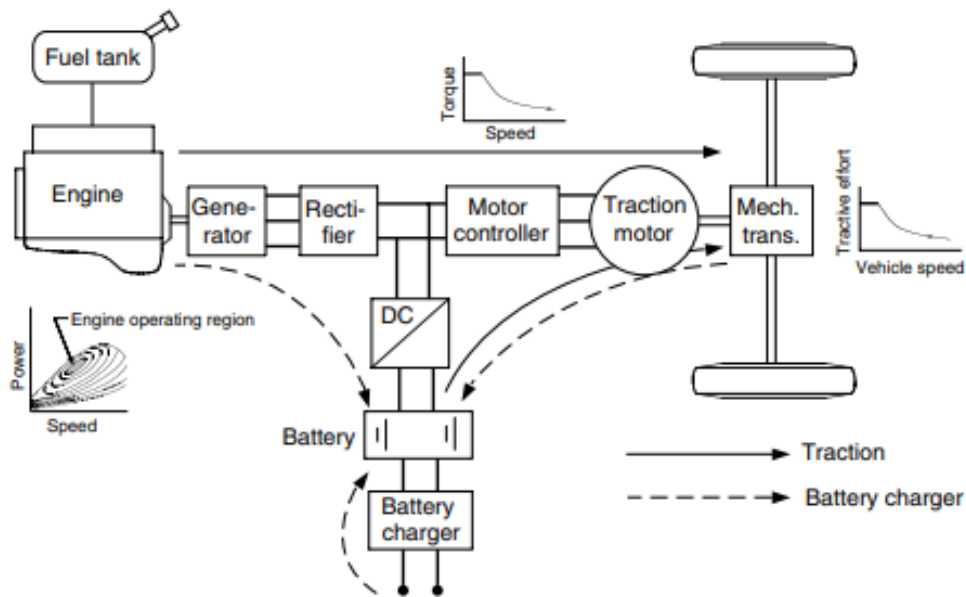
Fuel tank

Torque

Speed

Engine

Generator

Rectifier

Motor controller

Traction motor

Mech. trans.

Tractive effort

Vehicle speed

Engine operating region

Power

Speed

DC

Battery

Battery charger

Traction

Battery charger